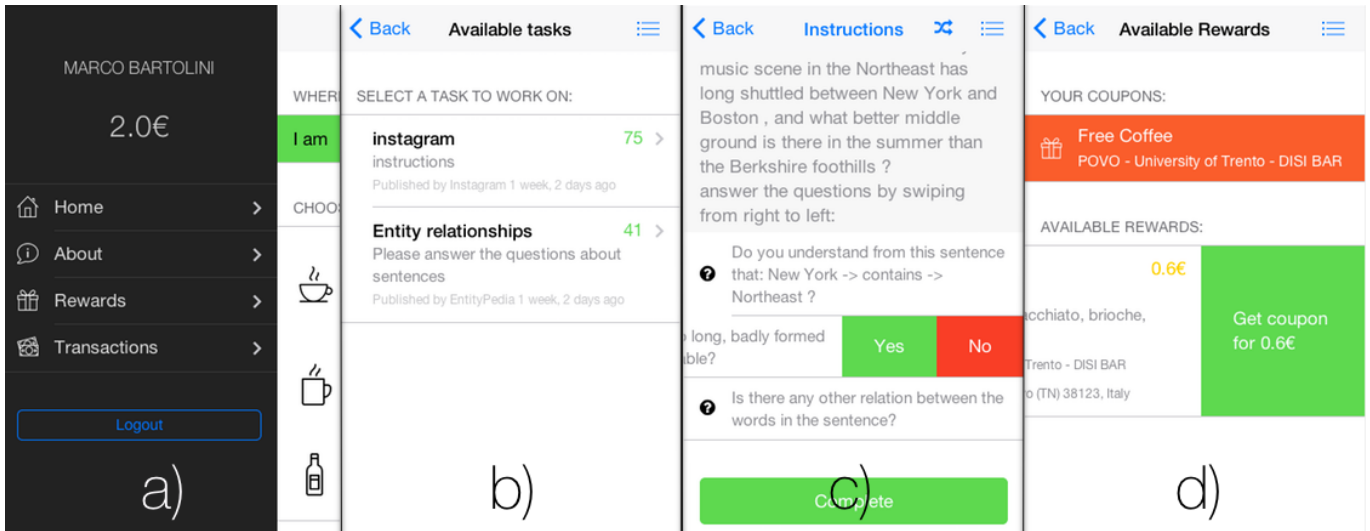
MARCO BARTOLINI

2.0€

Home

About

Rewards

Transactions

Logout

a)

WHER

I am

CHOO

Back Available tasks

SELECT A TASK TO WORK ON:

instagram 75
instructions
Published by Instagram 1 week, 2 days ago

Entity relationships 41
Please answer the questions about sentences
Published by EntityPedia 1 week, 2 days ago

b)

Back Instructions

music scene in the Northeast has long shuttled between New York and Boston , and what better middle ground is there in the summer than the Berkshire foothills ?
answer the questions by swiping from right to left:

Do you understand from this sentence that: New York -> contains -> Northeast ?

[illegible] long, badly formed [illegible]ble?

Yes

No

Is there any other relation between the words in the sentence?

Co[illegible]ete

c)

Back Available Rewards

YOUR COUPONS:

Free Coffee
POVO - University of Trento - DISI BAR

AVAILABLE REWARDS:

0.6€

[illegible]cchiato, brioche,

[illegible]Trento - DISI BAR

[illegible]o (TN) 38123, Italy

Get coupon for 0.6€

d)